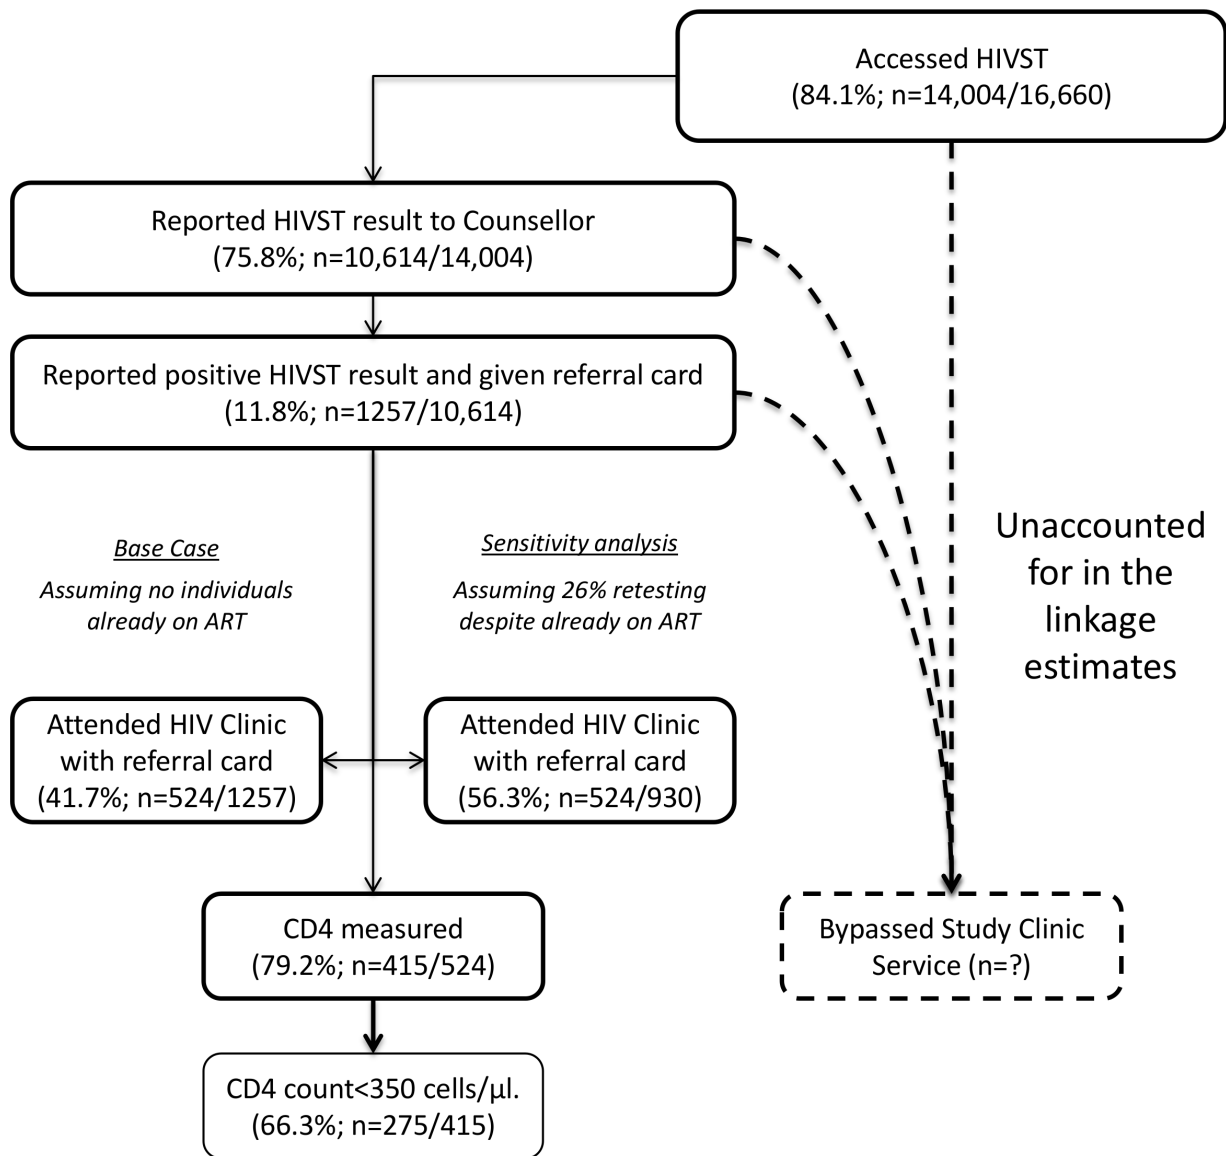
Accessed HIVST
(84.1%; n=14,004/16,660)

Reported HIVST result to Counsellor
(75.8%; n=10,614/14,004)

Reported positive HIVST result and given referral card
(11.8%; n=1257/10,614)

Base Case
Assuming no individuals already on ART

Sensitivity analysis
Assuming 26% retesting despite already on ART

Unaccounted for in the linkage estimates

Attended HIV Clinic with referral card
(41.7%; n=524/1257)

Attended HIV Clinic with referral card
(56.3%; n=524/930)

CD4 measured
(79.2%; n=415/524)

Bypassed Study Clinic Service (n=?)

CD4 count<350 cells/µl.
(66.3%; n=275/415)